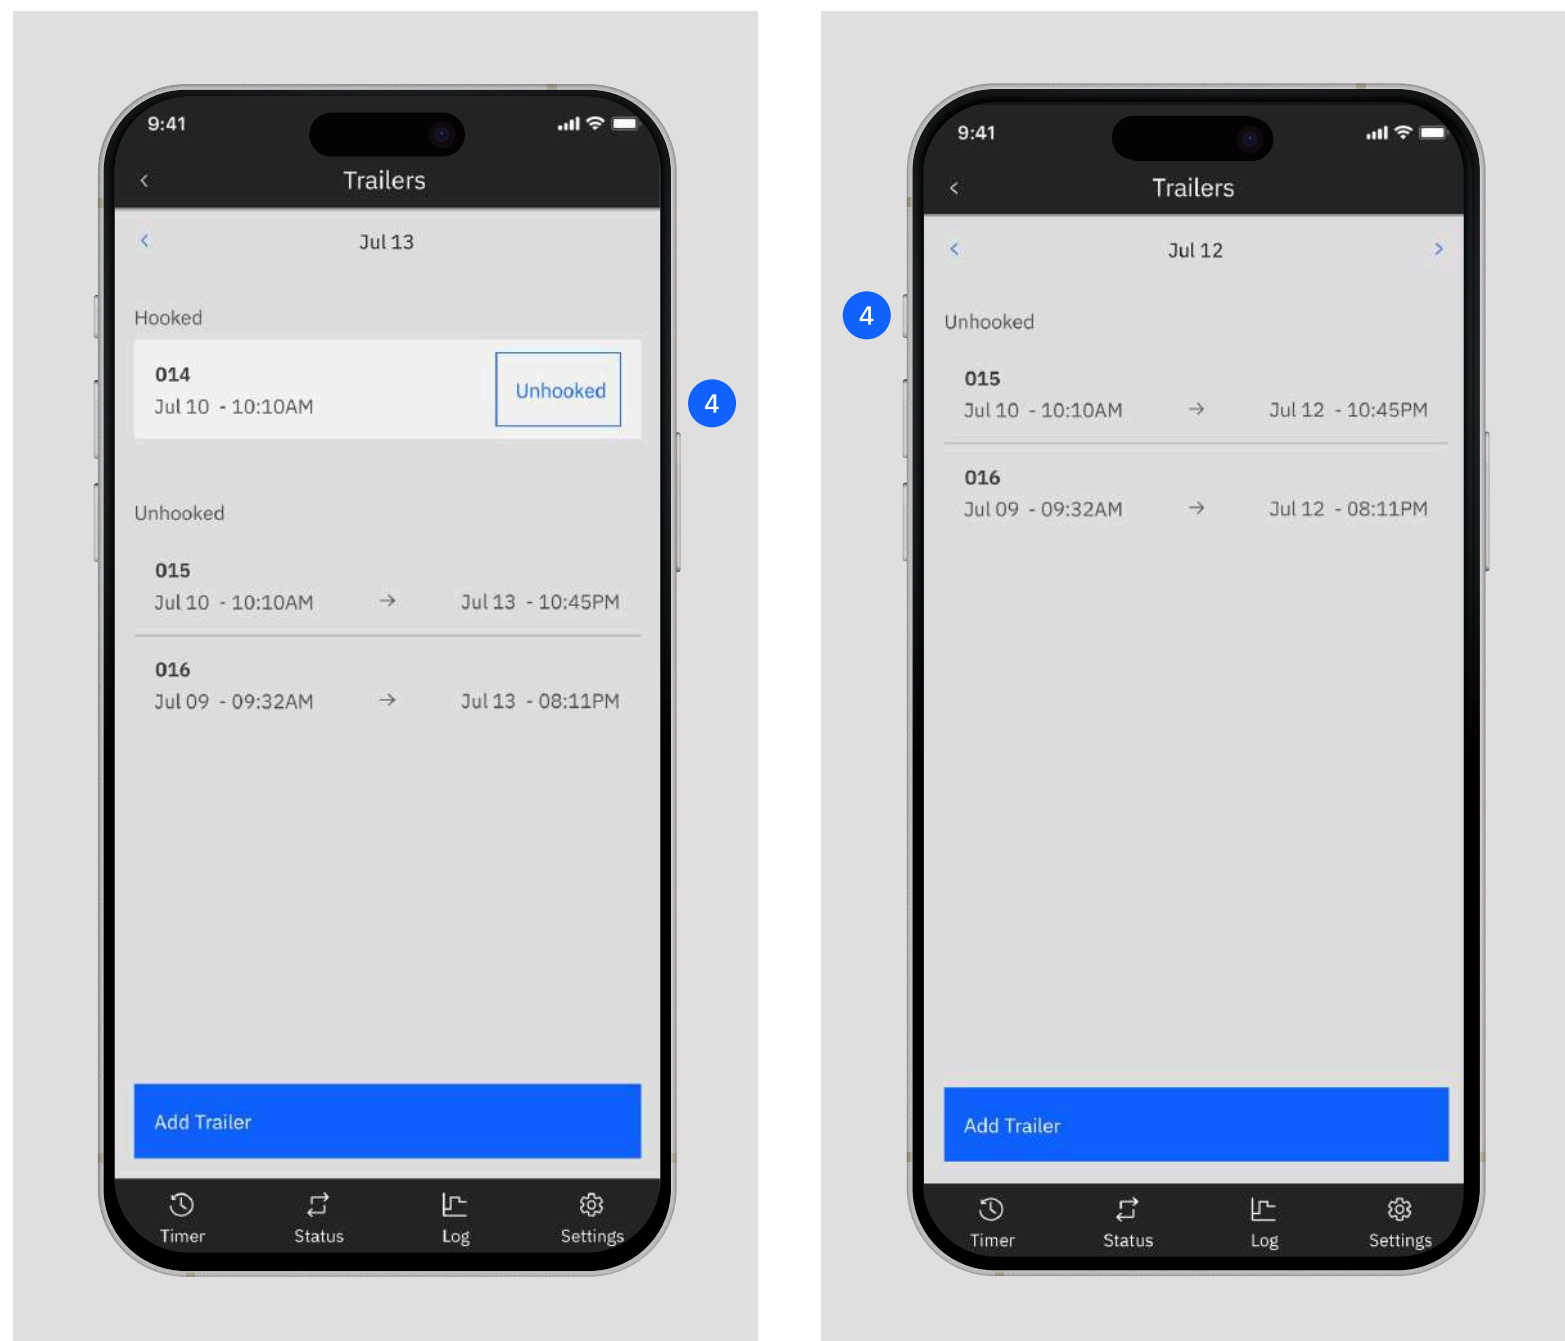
9:41

Trailers

Jul 13

Hooked

014
Jul 10 - 10:10AM

Unhooked

4

Unhooked

015
Jul 10 - 10:10AM → Jul 13 - 10:45PM

016
Jul 09 - 09:32AM → Jul 13 - 08:11PM

Add Trailer

Timer Status Log Settings

9:41

Trailers

Jul 12

4

Unhooked

015
Jul 10 - 10:10AM → Jul 12 - 10:45PM

016
Jul 09 - 09:32AM → Jul 12 - 08:11PM

Add Trailer

Timer Status Log Settings